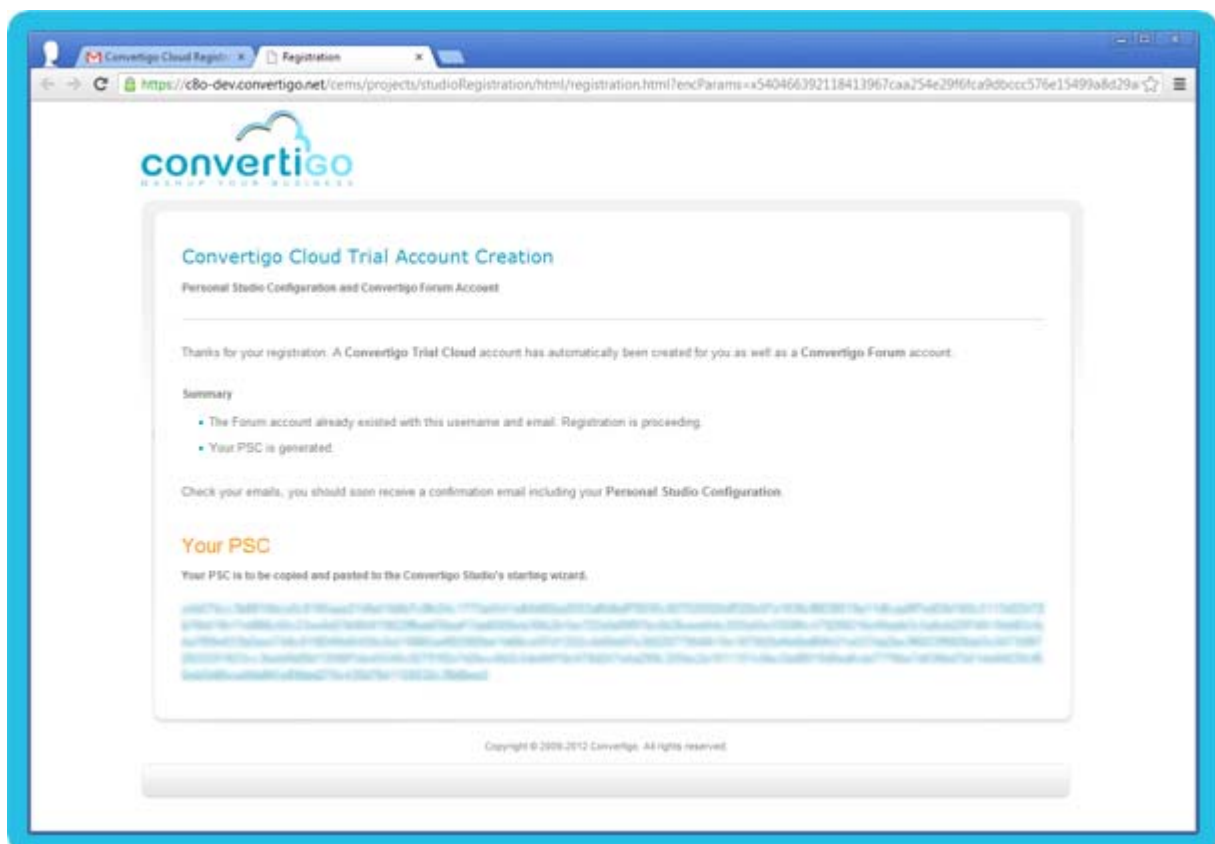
Convertigo Cloud Regist ×
Registration ×

https://c8o-dev.convertigo.net/cems/projects/studioRegistration/html/registration.html?encParams=x540466392118413967caa254e29f6fca9dbccc576e15499a8d29a

convertigo
MASHUP YOUR BUSINESS

Convertigo Cloud Trial Account Creation

Personal Studio Configuration and Convertigo Forum Account

Thanks for your registration. A **Convertigo Trial Cloud** account has automatically been created for you as well as a **Convertigo Forum** account.

Summary

- The Forum account already existed with this username and email. Registration is proceeding.
- Your PSC is generated.

Check your emails, you should soon receive a confirmation email including your **Personal Studio Configuration**.

Your PSC

Your PSC is to be copied and pasted to the Convertigo Studio's starting wizard.

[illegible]

Copyright © 2009-2012 Convertigo. All rights reserved.